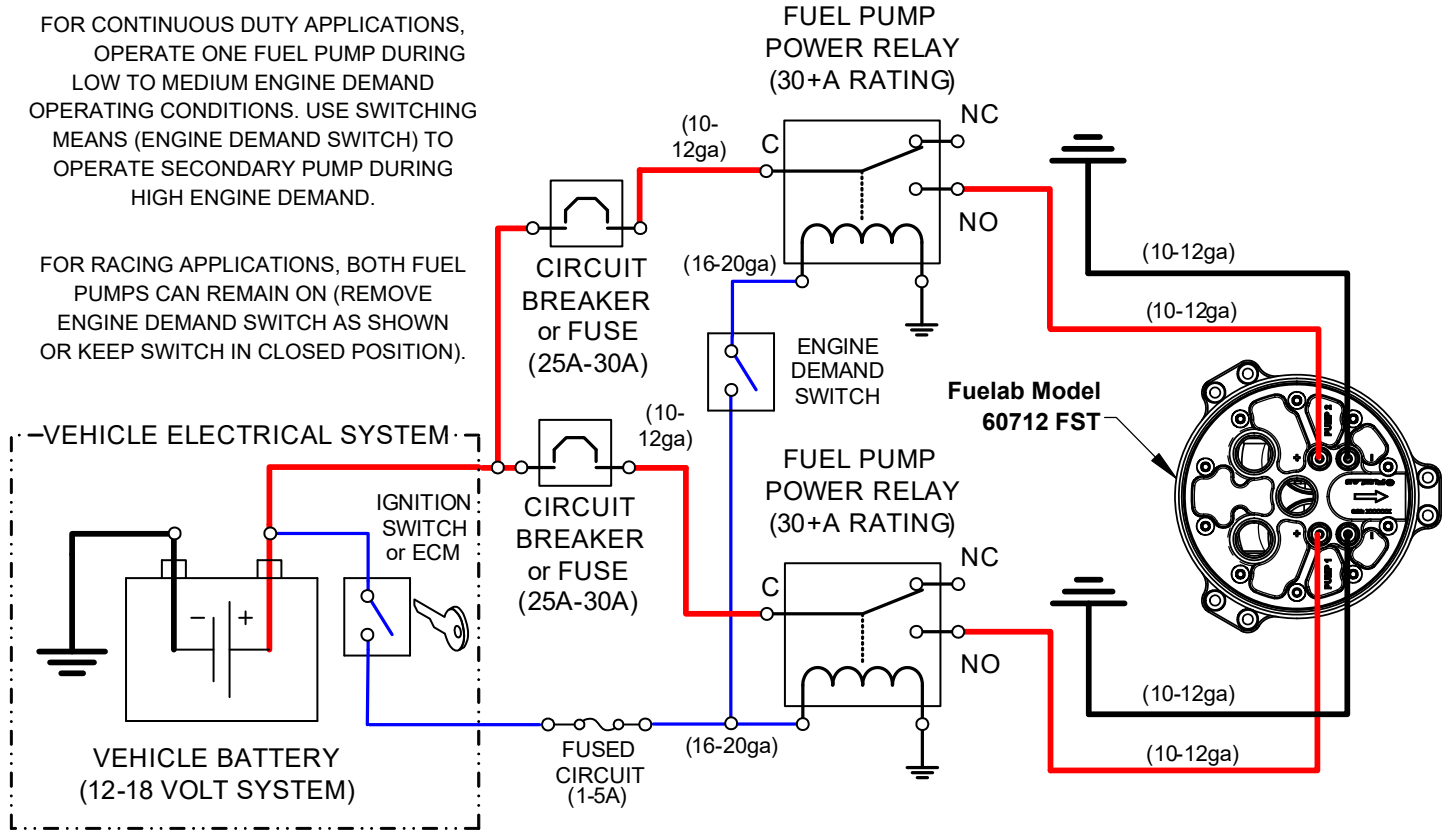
FOR CONTINUOUS DUTY APPLICATIONS, OPERATE ONE FUEL PUMP DURING LOW TO MEDIUM ENGINE DEMAND OPERATING CONDITIONS. USE SWITCHING MEANS (ENGINE DEMAND SWITCH) TO OPERATE SECONDARY PUMP DURING HIGH ENGINE DEMAND.

FOR RACING APPLICATIONS, BOTH FUEL PUMPS CAN REMAIN ON (REMOVE ENGINE DEMAND SWITCH AS SHOWN OR KEEP SWITCH IN CLOSED POSITION).

FUEL PUMP
POWER RELAY
(30+A RATING)

(10-12ga)
C
NC
NO

CIRCUIT BREAKER or FUSE (25A-30A)

(16-20ga)

ENGINE DEMAND SWITCH

(10-12ga)
(10-12ga)

Fuelab Model 60712 FST

VEHICLE ELECTRICAL SYSTEM

(10-12ga)

CIRCUIT BREAKER or FUSE (25A-30A)

FUEL PUMP
POWER RELAY
(30+A RATING)

C
NC
NO

IGNITION SWITCH or ECM

−
+

VEHICLE BATTERY
(12-18 VOLT SYSTEM)

FUSED CIRCUIT (1-5A)

(16-20ga)

(10-12ga)
(10-12ga)